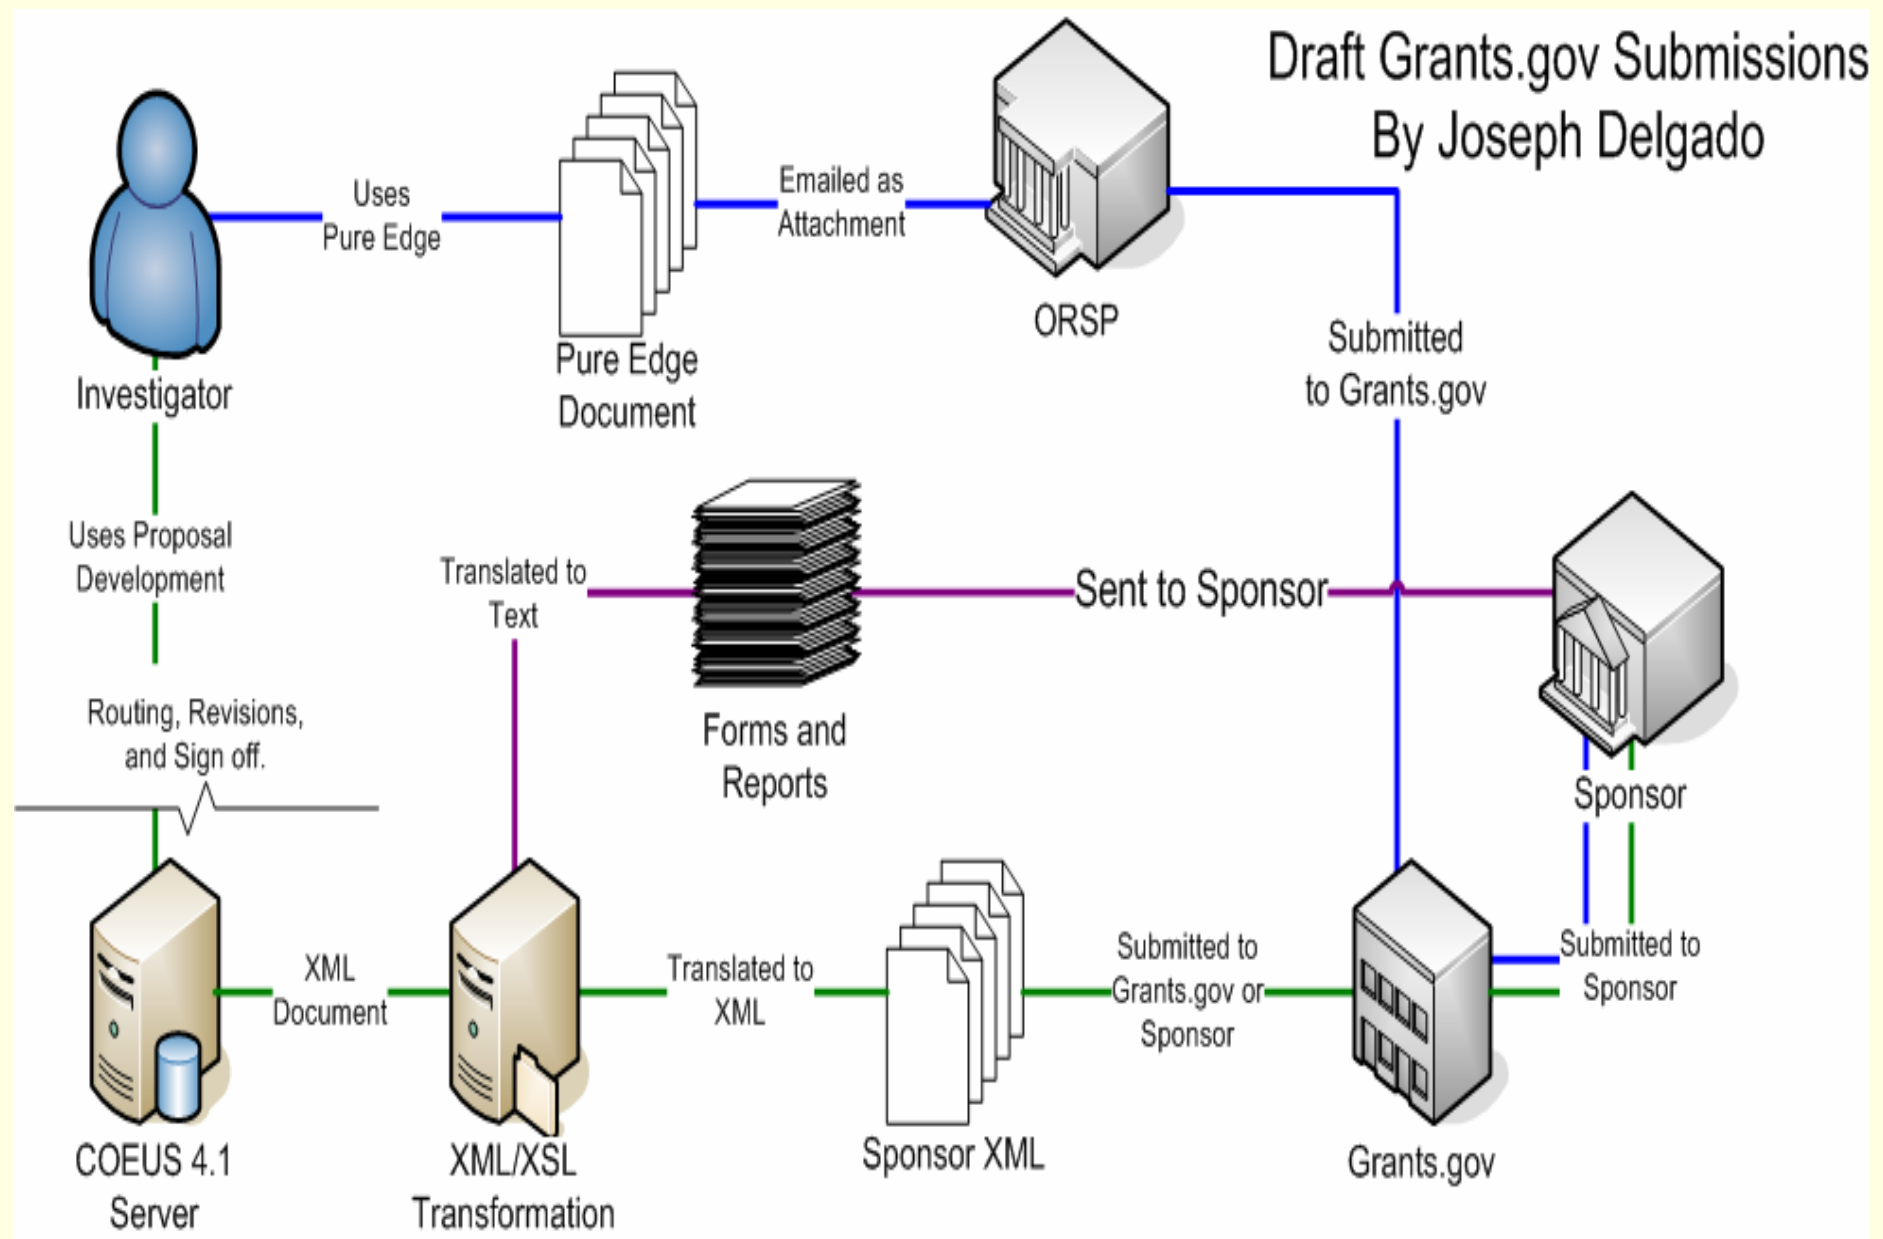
Draft Grants.gov Submissions
By Joseph Delgado

Investigator

Uses Pure Edge

Pure Edge Document

Emailed as Attachment

ORSP

Submitted to Grants.gov

Uses Proposal Development

Translated to Text

Forms and Reports

Sent to Sponsor

Sponsor

Routing, Revisions, and Sign off.

COEUS 4.1 Server

XML Document

XML/XSL Transformation

Translated to XML

Sponsor XML

Submitted to Grants.gov or Sponsor

Grants.gov

Submitted to Sponsor